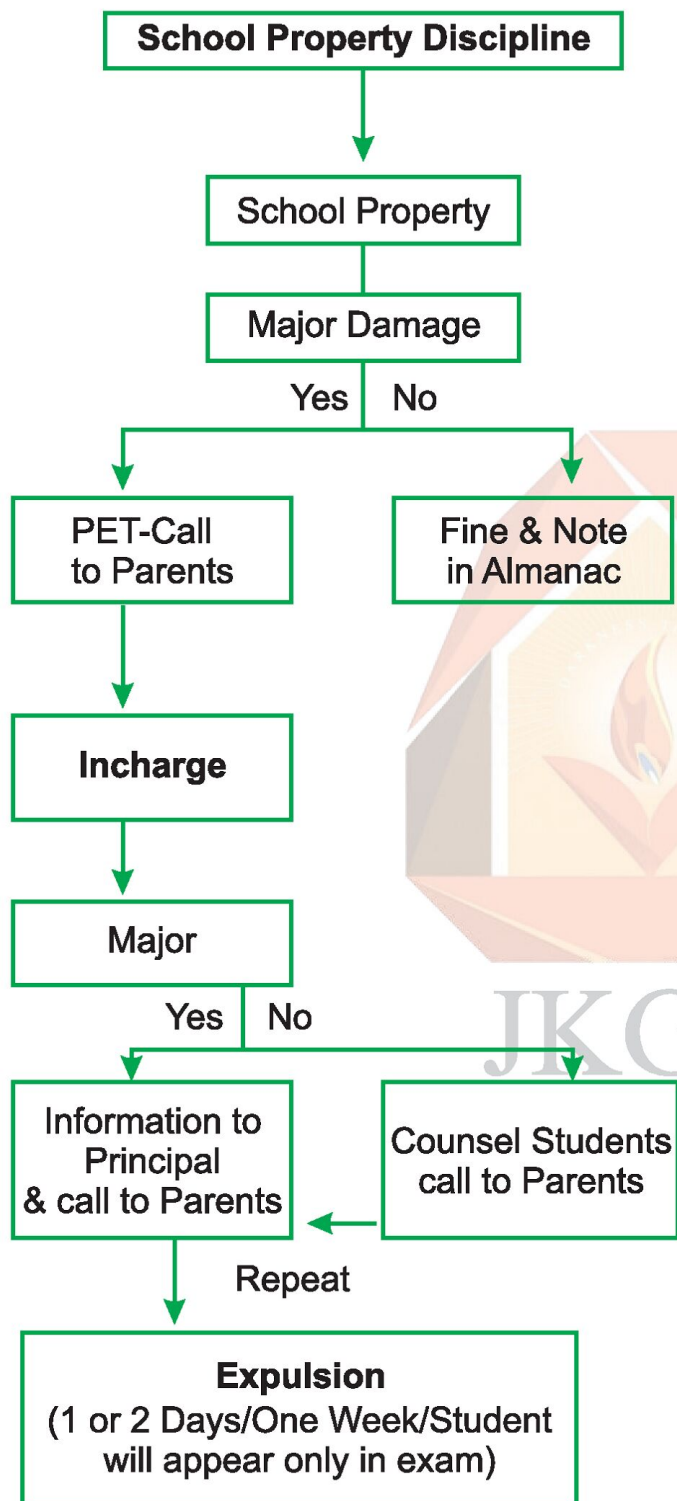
School Property Discipline

School Property

Major Damage

Yes No

PET-Call to Parents

Fine & Note in Almanac

Incharge

Major

Yes No

Information to Principal & call to Parents

Counsel Students call to Parents

Repeat

Expulsion
(1 or 2 Days/One Week/Student will appear only in exam)

JKC